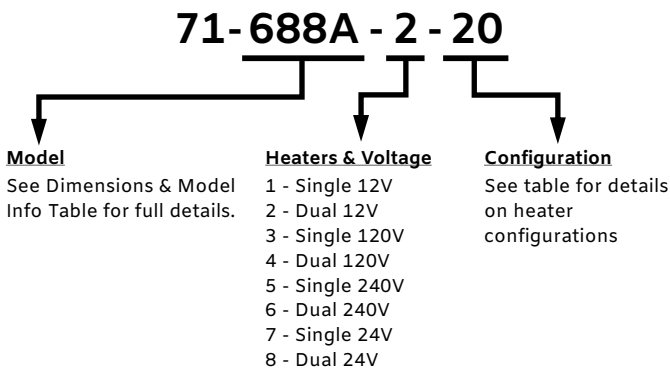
71-688A - 2 - 20

Model
See Dimensions & Model Info Table for full details.

Heaters & Voltage
1 - Single 12V
2 - Dual 12V
3 - Single 120V
4 - Dual 120V
5 - Single 240V
6 - Dual 240V
7 - Single 24V
8 - Dual 24V

Configuration
See table for details on heater configurations